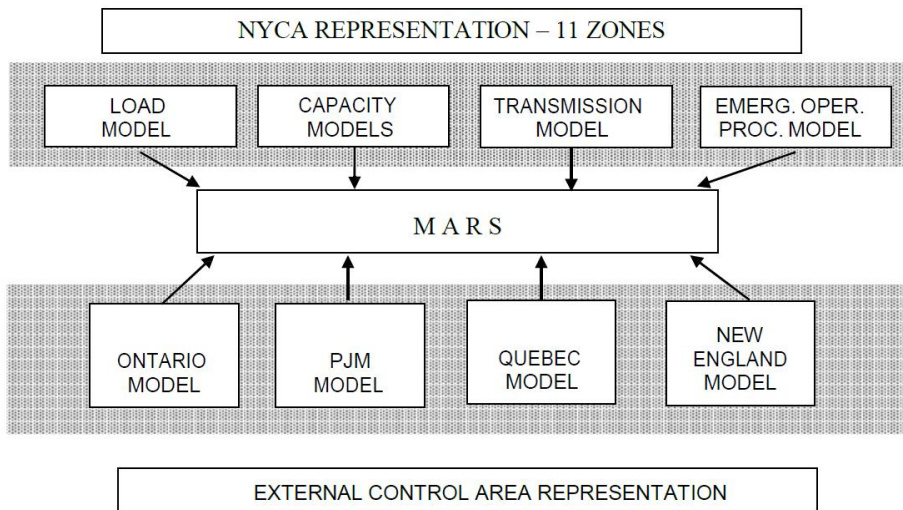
NYCA REPRESENTATION – 11 ZONES

LOAD MODEL

CAPACITY MODELS

TRANSMISSION MODEL

EMERG. OPER. PROC. MODEL

M A R S

ONTARIO MODEL

PJM MODEL

QUEBEC MODEL

NEW ENGLAND MODEL

EXTERNAL CONTROL AREA REPRESENTATION